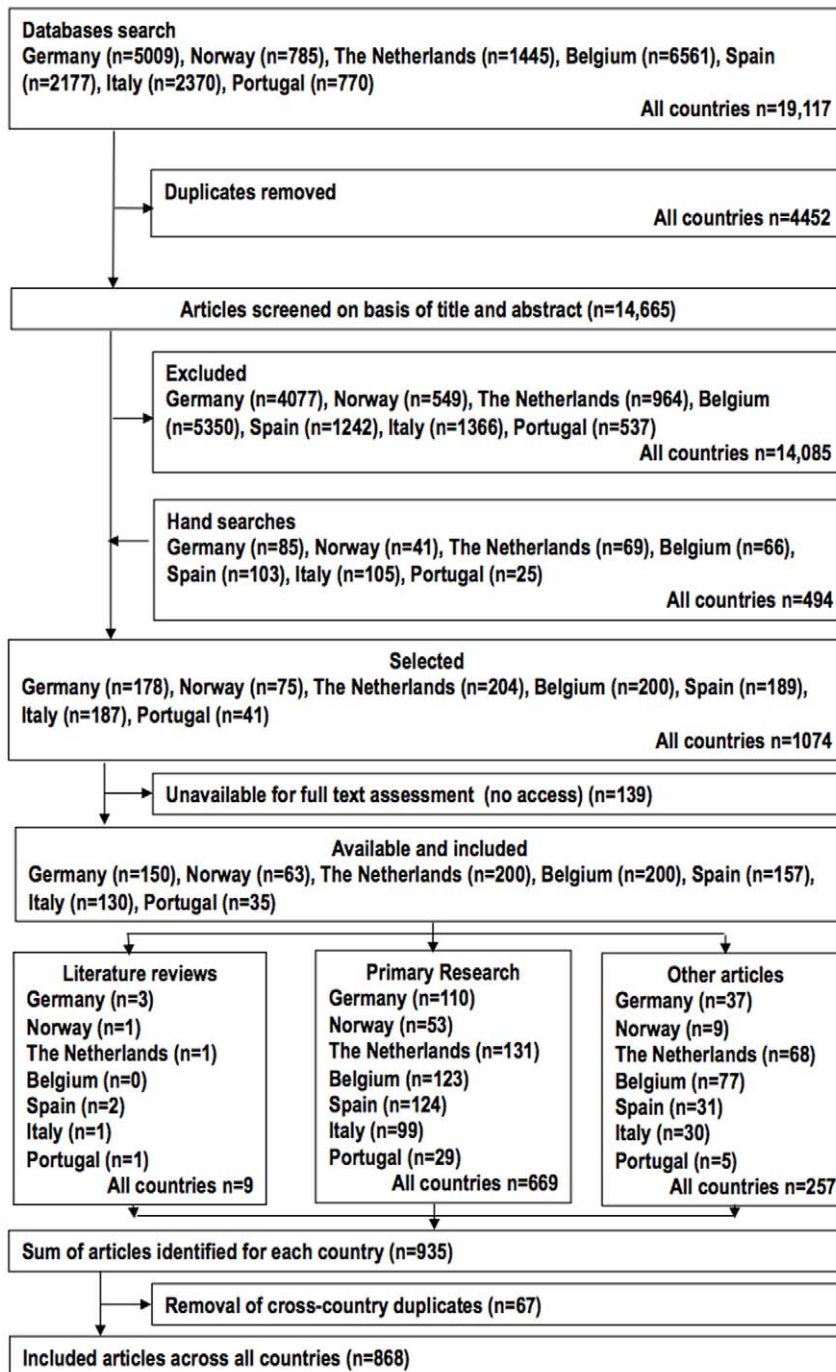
Databases search
Germany (n=5009), Norway (n=785), The Netherlands (n=1445), Belgium (n=6561), Spain (n=2177), Italy (n=2370), Portugal (n=770)
All countries n=19,117

Duplicates removed
All countries n=4452

Articles screened on basis of title and abstract (n=14,665)

Excluded
Germany (n=4077), Norway (n=549), The Netherlands (n=964), Belgium (n=5350), Spain (n=1242), Italy (n=1366), Portugal (n=537)
All countries n=14,085

Hand searches
Germany (n=85), Norway (n=41), The Netherlands (n=69), Belgium (n=66), Spain (n=103), Italy (n=105), Portugal (n=25)
All countries n=494

Selected
Germany (n=178), Norway (n=75), The Netherlands (n=204), Belgium (n=200), Spain (n=189), Italy (n=187), Portugal (n=41)
All countries n=1074

Unavailable for full text assessment (no access) (n=139)

Available and included
Germany (n=150), Norway (n=63), The Netherlands (n=200), Belgium (n=200), Spain (n=157), Italy (n=130), Portugal (n=35)

Literature reviews
Germany (n=3)
Norway (n=1)
The Netherlands (n=1)
Belgium (n=0)
Spain (n=2)
Italy (n=1)
Portugal (n=1)
All countries n=9

Primary Research
Germany (n=110)
Norway (n=53)
The Netherlands (n=131)
Belgium (n=123)
Spain (n=124)
Italy (n=99)
Portugal (n=29)
All countries n=669

Other articles
Germany (n=37)
Norway (n=9)
The Netherlands (n=68)
Belgium (n=77)
Spain (n=31)
Italy (n=30)
Portugal (n=5)
All countries n=257

Sum of articles identified for each country (n=935)

Removal of cross-country duplicates (n=67)

Included articles across all countries (n=868)